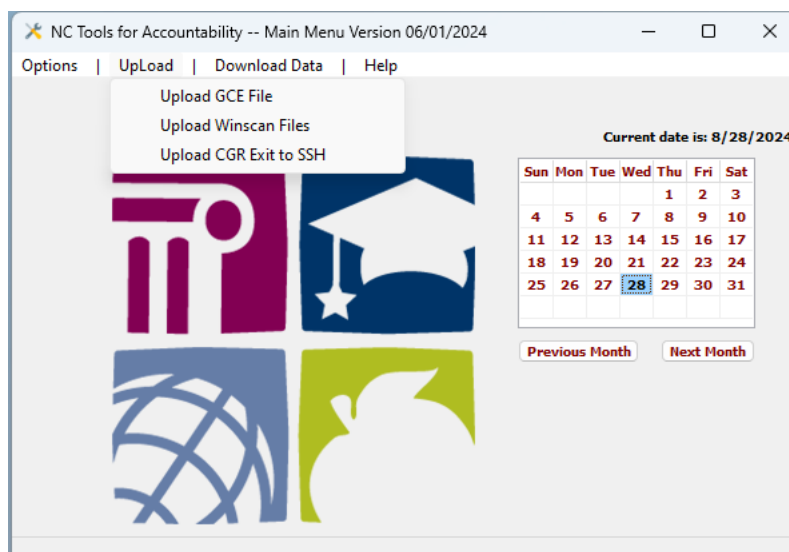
NC Tools for Accountability -- Main Menu Version 06/01/2024

Options | UpLoad | Download Data | Help

Upload GCE File
Upload Winscan Files
Upload CGR Exit to SSH

Current date is: 8/28/2024

| Sun | Mon | Tue | Wed | Thu | Fri | Sat |
|---|---|---|---|---|---|---|
| | | | | 1 | 2 | 3 |
| 4 | 5 | 6 | 7 | 8 | 9 | 10 |
| 11 | 12 | 13 | 14 | 15 | 16 | 17 |
| 18 | 19 | 20 | 21 | 22 | 23 | 24 |
| 25 | 26 | 27 | 28 | 29 | 30 | 31 |

Previous Month
Next Month